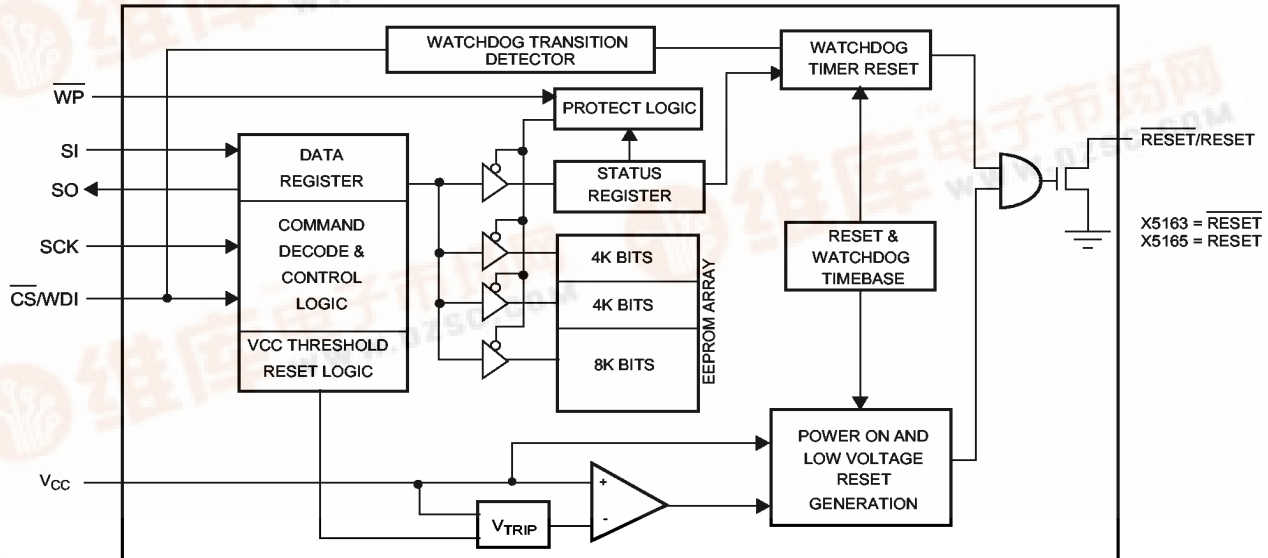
WATCHDOG TRANSITION DETECTOR

WATCHDOG TIMER RESET

$\overline{WP}$

PROTECT LOGIC

SI

DATA REGISTER

SO

STATUS REGISTER

COMMAND DECODE & CONTROL LOGIC

SCK

$\overline{CS}$/WDI

4K BITS

4K BITS

8K BITS

EEPROM ARRAY

RESET & WATCHDOG TIMEBASE

$\overline{RESET}$/RESET

X5163 = $\overline{RESET}$
X5165 = RESET

VCC THRESHOLD RESET LOGIC

POWER ON AND LOW VOLTAGE RESET GENERATION

$V_{CC}$

+

-

$V_{TRIP}$

www.DZSC.COM